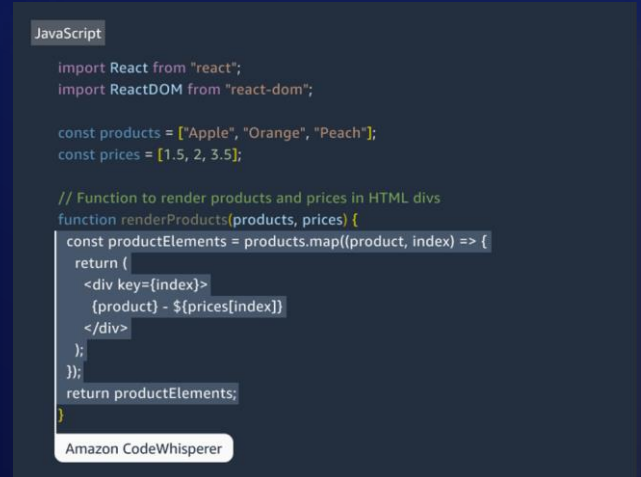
JavaScript

import React from "react";
import ReactDOM from "react-dom";

const products = ["Apple", "Orange", "Peach"];
const prices = [1.5, 2, 3.5];

// Function to render products and prices in HTML divs
function renderProducts(products, prices) {
  const productElements = products.map((product, index) => {
    return (
      <div key={index}>
        {product} - ${prices[index]}
      </div>
    );
  });
  return productElements;
}

Amazon CodeWhisperer